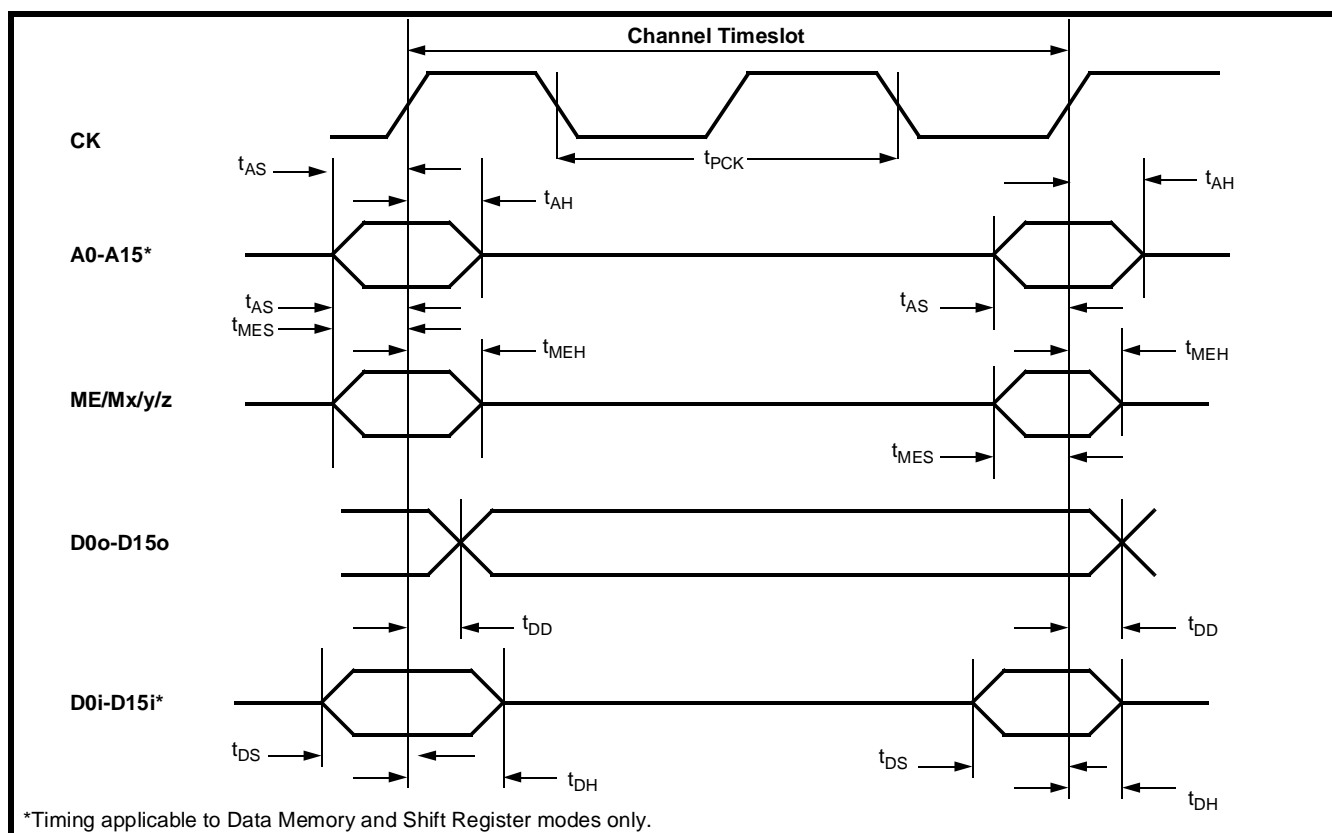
Channel Timeslot

CK

$t_{PCK}$

$t_{AS}$

$t_{AH}$

$t_{AH}$

A0-A15*

$t_{AS}$
$t_{MES}$

$t_{AS}$

$t_{MEH}$

$t_{MEH}$

ME/Mx/y/z

$t_{MES}$

D0o-D15o

$t_{DD}$

$t_{DD}$

D0i-D15i*

$t_{DS}$

$t_{DH}$

$t_{DS}$

$t_{DH}$

*Timing applicable to Data Memory and Shift Register modes only.